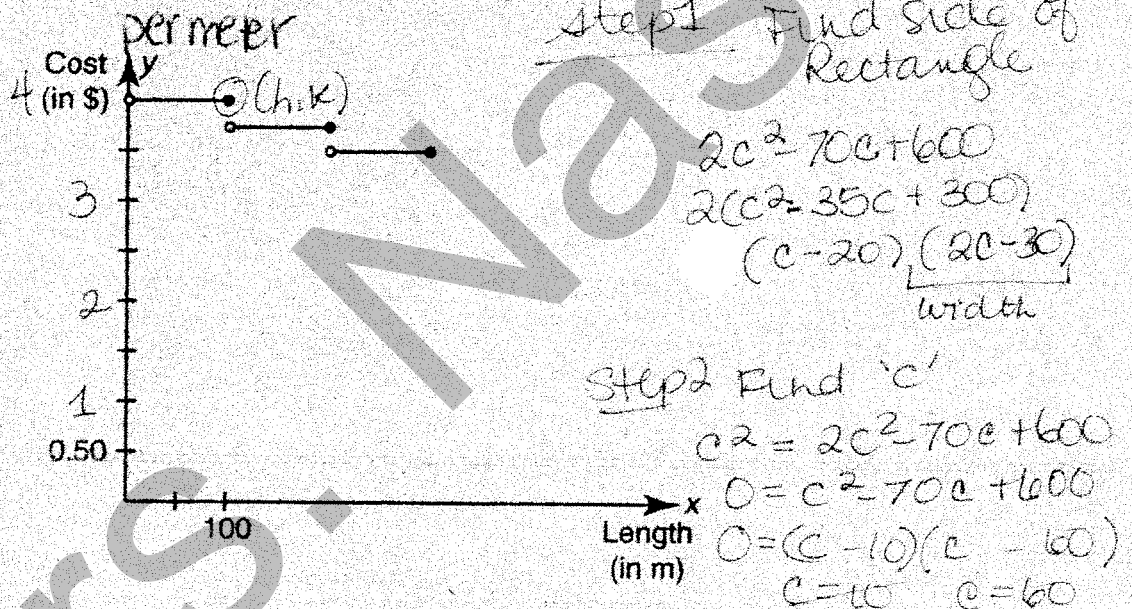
permeter

Cost $y$
4 (in \$)

$\odot (h, k)$

3

2

1

0.50

100

$x$

Length (in m)

Step1 Find side of Rectangle

$2c^2 - 70c + 600$
$2(c^2 - 35c + 300)$
$(c - 20)(2c - 30)$
width

Step2 Find 'c'
$c^2 = 2c^2 - 70c + 600$
$0 = c^2 - 70c + 600$
$0 = (c - 10)(c - 60)$
$c = 10 \quad c = 60$

Mrs. Nas